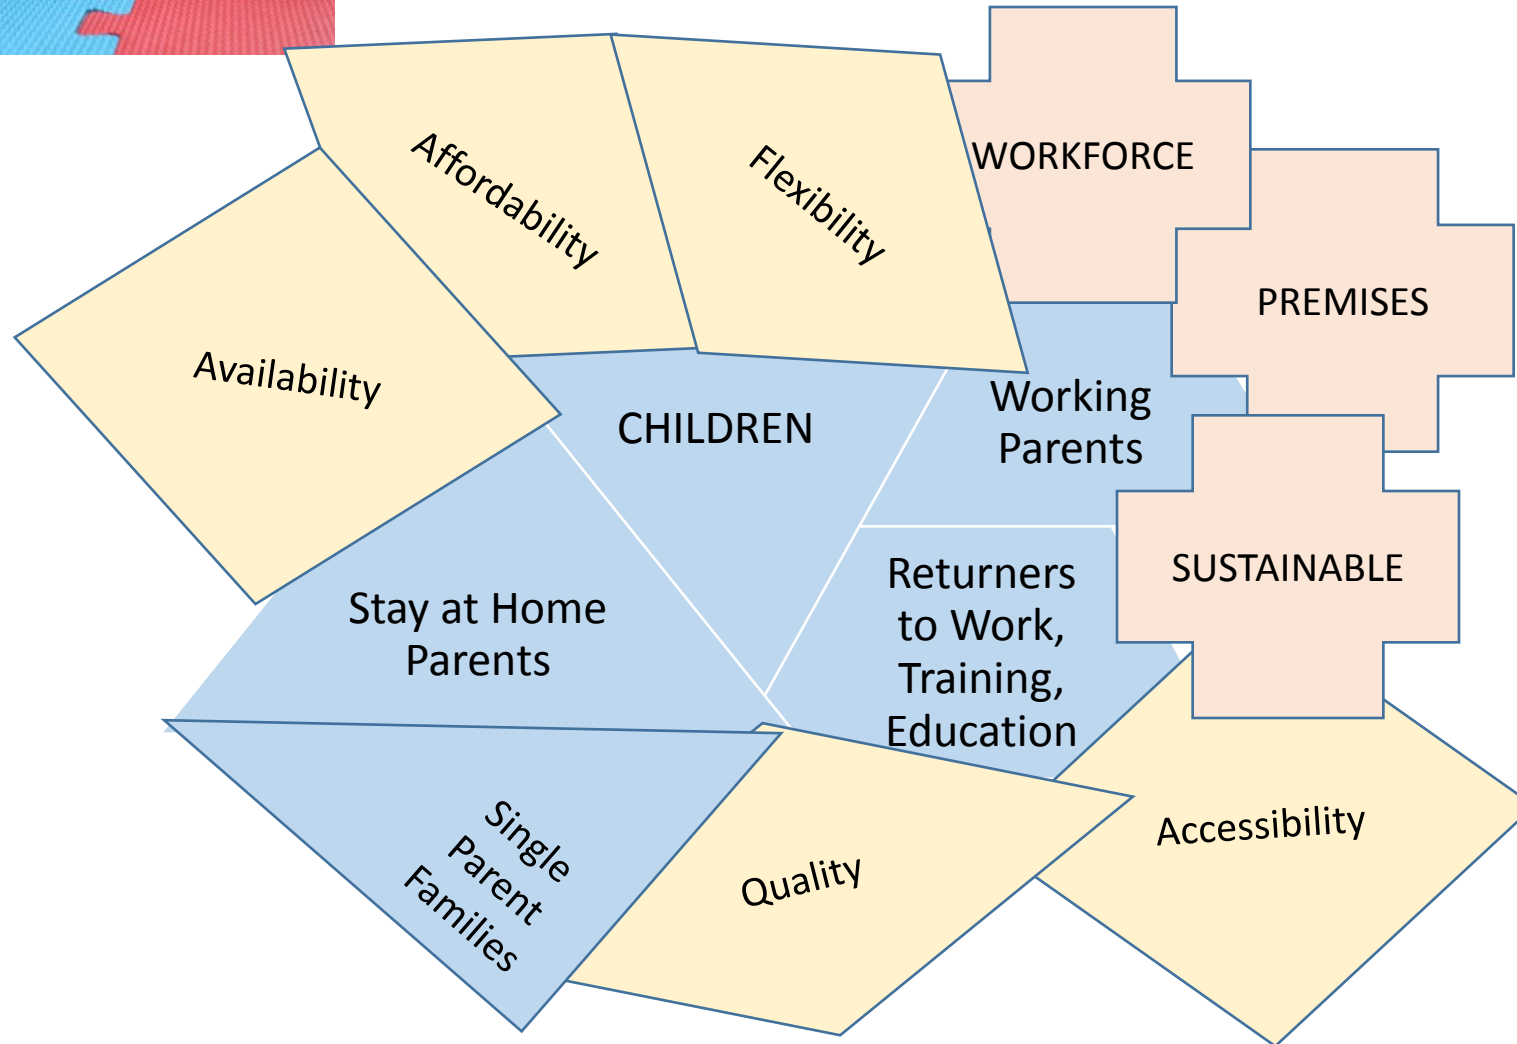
Affordability

Flexibility

WORKFORCE

PREMISES

Availability

CHILDREN

Working Parents

SUSTAINABLE

Stay at Home Parents

Returners to Work, Training, Education

Single Parent Families

Quality

Accessibility